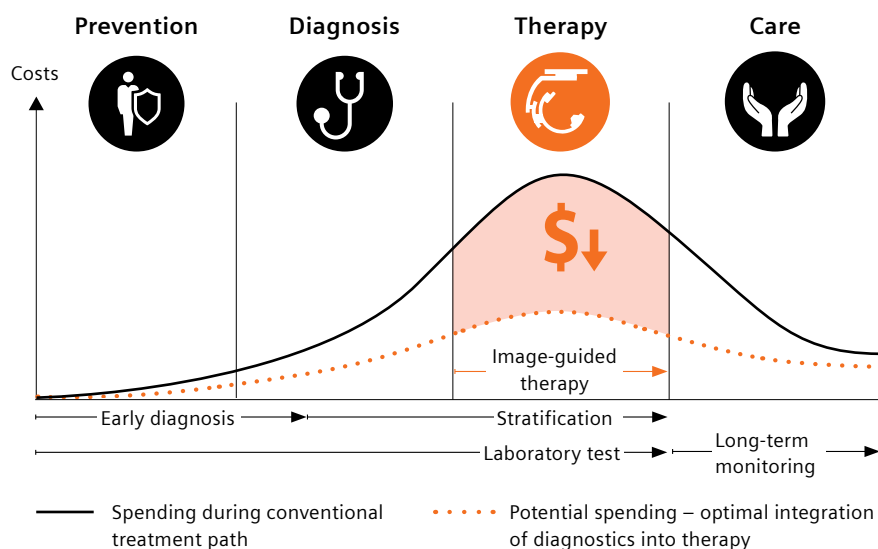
Prevention Diagnosis Therapy Care

Costs

$

Image-guided therapy

Early diagnosis

Stratification

Laboratory test

Long-term monitoring

Spending during conventional treatment path

Potential spending – optimal integration of diagnostics into therapy